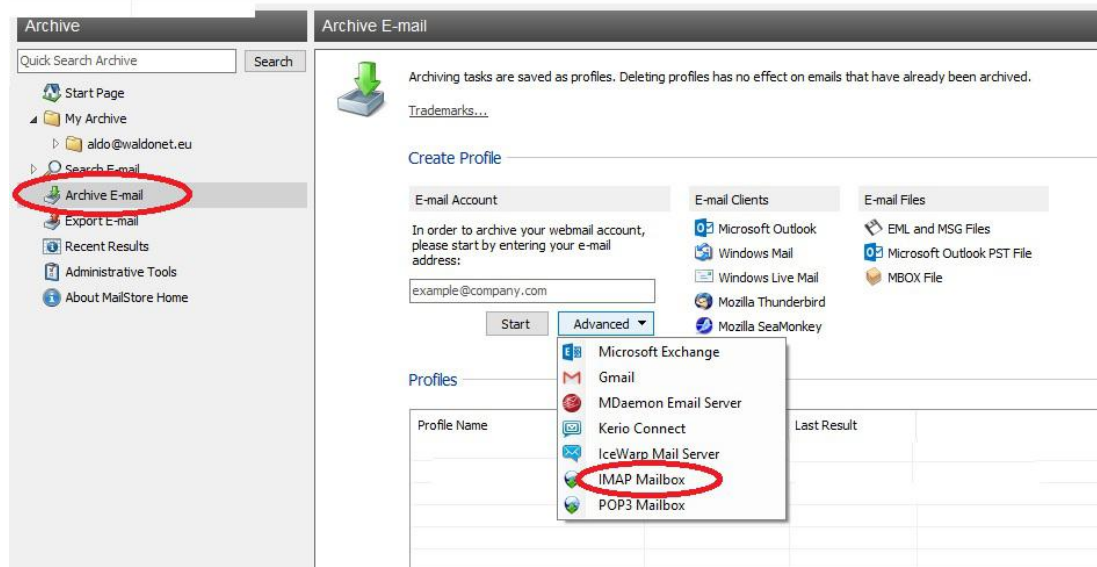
Archive

Quick Search Archive
Search

Start Page
My Archive
aldo@waldonet.eu
Search E-mail
Archive E-mail
Export E-mail
Recent Results
Administrative Tools
About MailStore Home

Archive E-mail

Archiving tasks are saved as profiles. Deleting profiles has no effect on emails that have already been archived.

Trademarks...

Create Profile

E-mail Account

In order to archive your webmail account, please start by entering your e-mail address:

example@company.com

Start
Advanced

E-mail Clients

Microsoft Outlook
Windows Mail
Windows Live Mail
Mozilla Thunderbird
Mozilla SeaMonkey

E-mail Files

EML and MSG Files
Microsoft Outlook PST File
MBOX File

Microsoft Exchange
Gmail
MDaemon Email Server
Kerio Connect
IceWarp Mail Server
IMAP Mailbox
POP3 Mailbox

Profiles

| Profile Name | | Last Result |
|---|---|---|